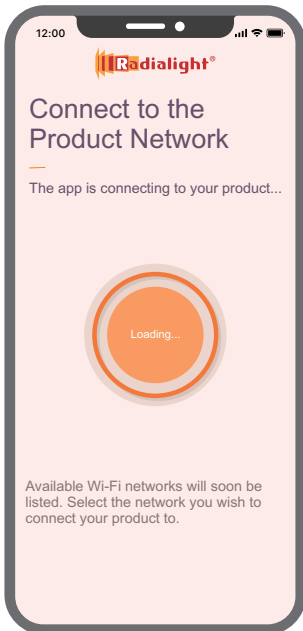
12:00

Radialight®

Connect to the Product Network

The app is connecting to your product...

Loading...

Available Wi-Fi networks will soon be listed. Select the network you wish to connect your product to.